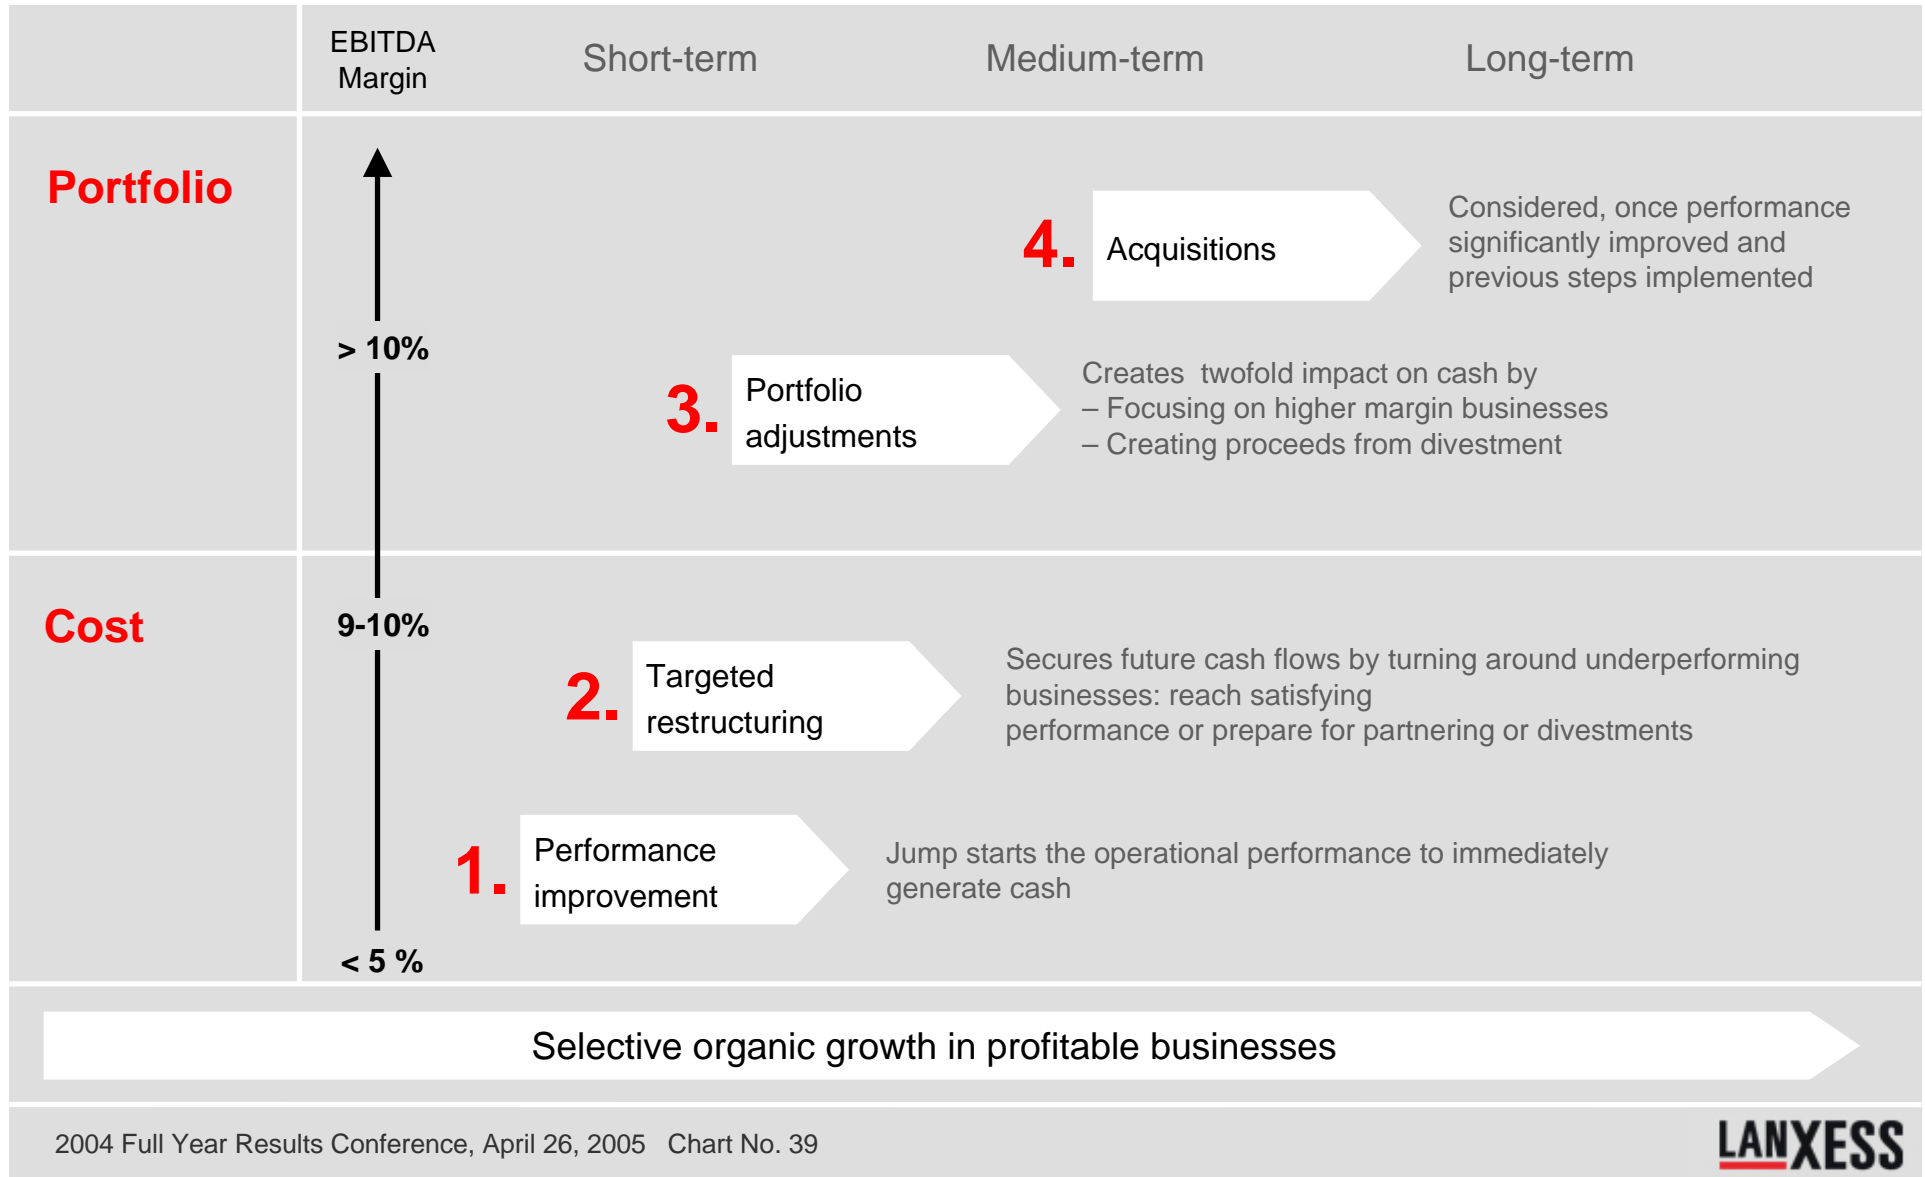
EBITDA Margin

Short-term

Medium-term

Long-term

Portfolio

> 10%

4. Acquisitions

Considered, once performance significantly improved and previous steps implemented

3. Portfolio adjustments

Creates twofold impact on cash by
– Focusing on higher margin businesses
– Creating proceeds from divestment

Cost

9-10%

2. Targeted restructuring

Secures future cash flows by turning around underperforming businesses: reach satisfying performance or prepare for partnering or divestments

1. Performance improvement

Jump starts the operational performance to immediately generate cash

< 5 %

Selective organic growth in profitable businesses

2004 Full Year Results Conference, April 26, 2005 Chart No. 39

LANXESS